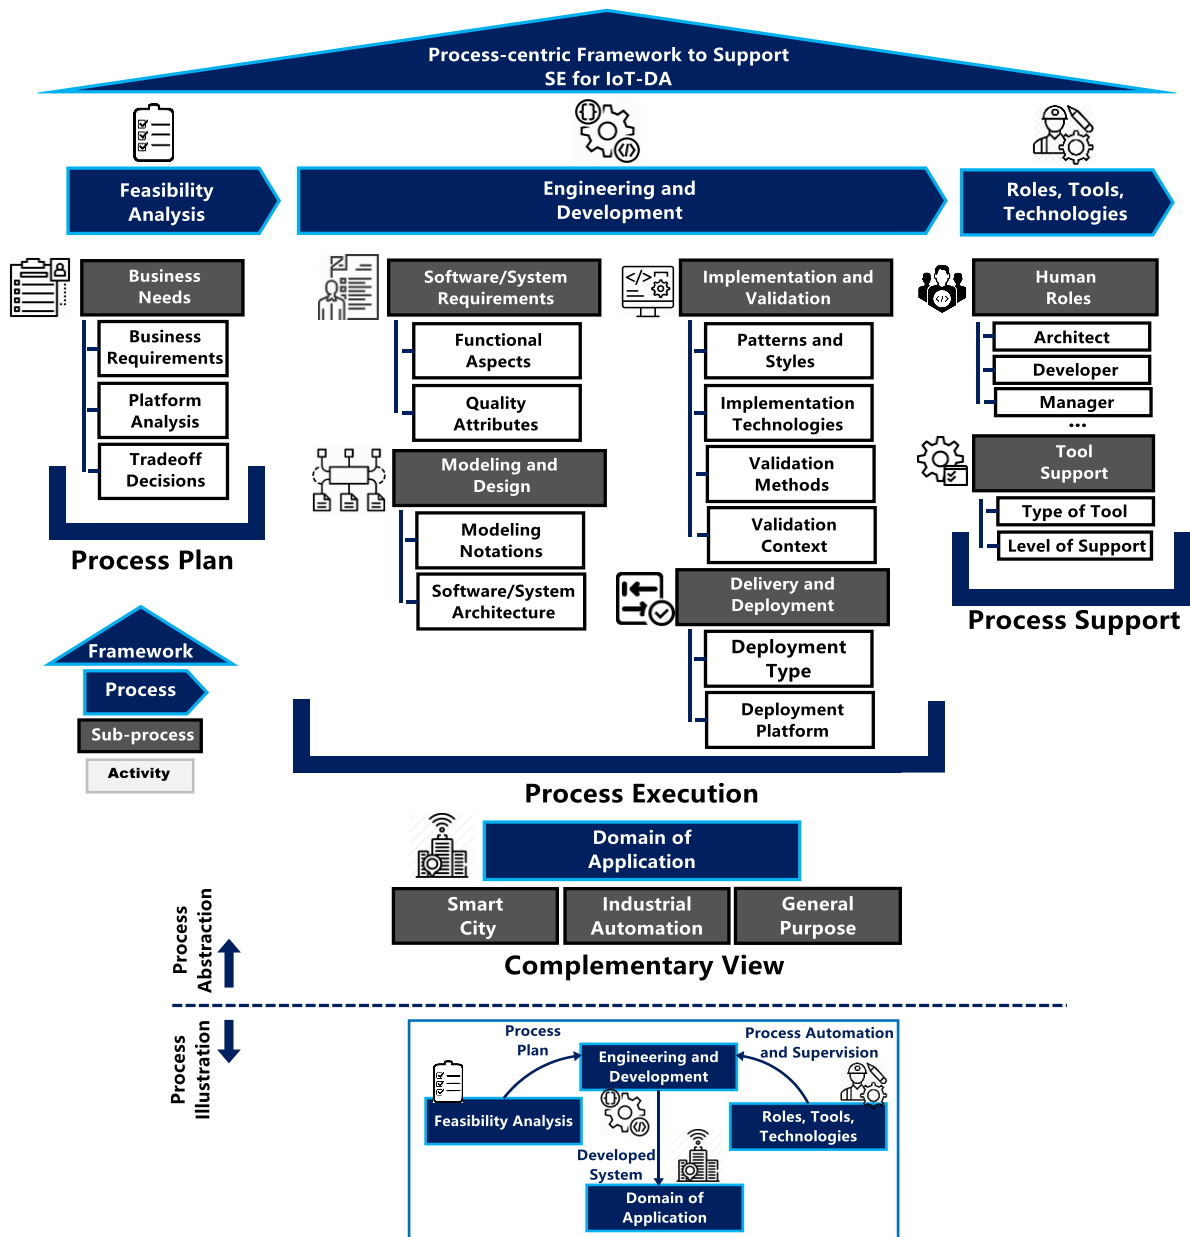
Process-centric Framework to Support SE for IoT-DA

Feasibility Analysis

Engineering and Development

Roles, Tools, Technologies

Business Needs

Business Requirements

Platform Analysis

Tradeoff Decisions

Process Plan

Software/System Requirements

Functional Aspects

Quality Attributes

Modeling and Design

Modeling Notations

Software/System Architecture

Implementation and Validation

Patterns and Styles

Implementation Technologies

Validation Methods

Validation Context

Delivery and Deployment

Deployment Type

Deployment Platform

Human Roles

Architect

Developer

Manager

...

Tool Support

Type of Tool

Level of Support

Process Support

Framework

Process

Sub-process

Activity

Process Execution

Domain of Application

Smart City

Industrial Automation

General Purpose

Complementary View

Process Abstraction

Process Illustration

Process Plan

Engineering and Development

Process Automation and Supervision

Feasibility Analysis

Roles, Tools, Technologies

Developed System

Domain of Application